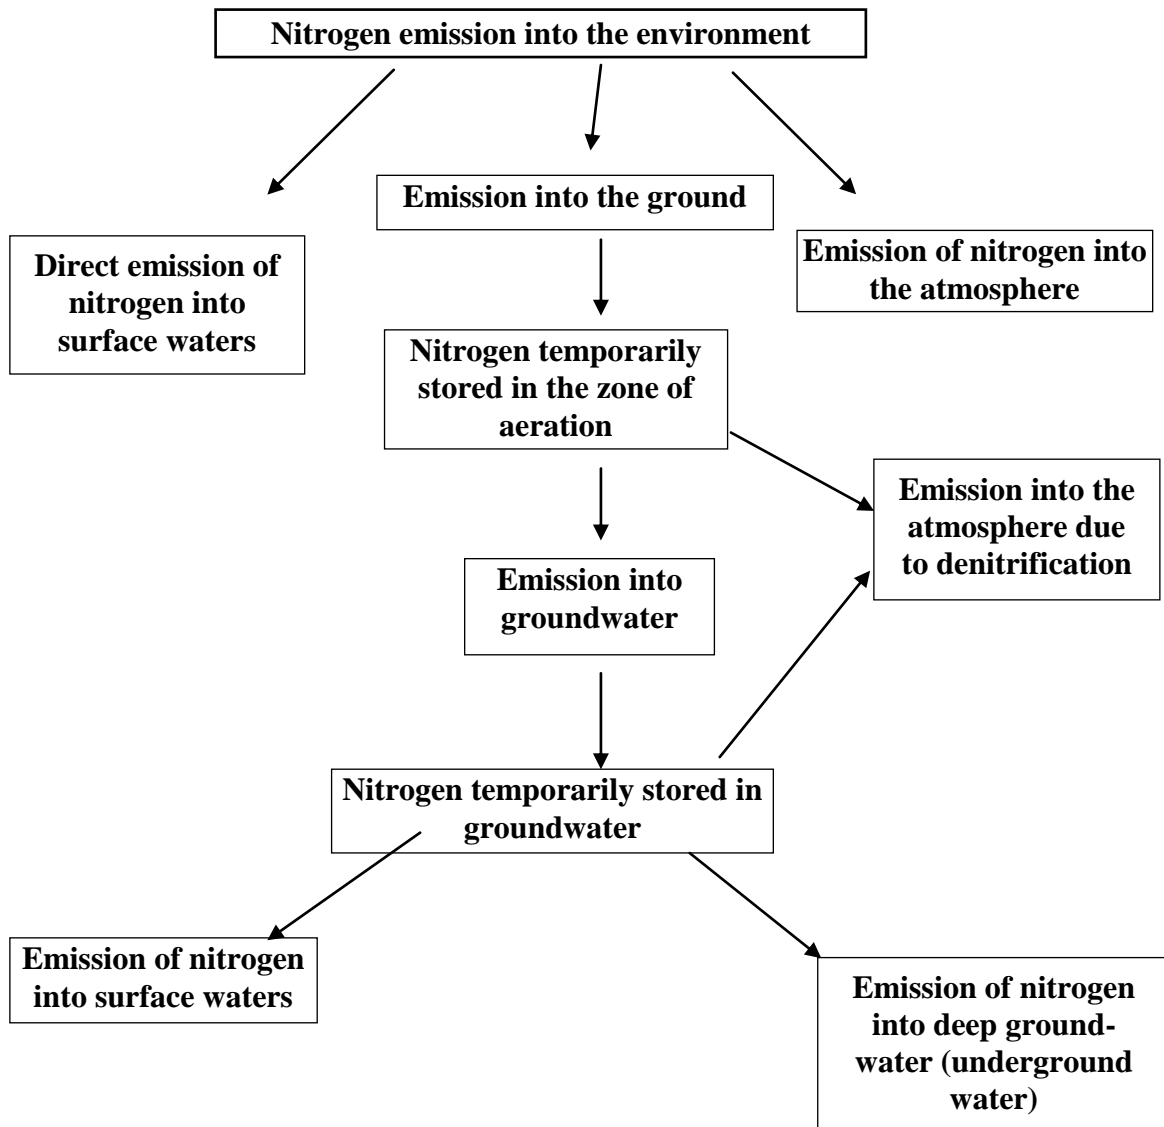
Nitrogen emission into the environment

Direct emission of nitrogen into surface waters

Emission into the ground

Emission of nitrogen into the atmosphere

Nitrogen temporarily stored in the zone of aeration

Emission into the atmosphere due to denitrification

Emission into groundwater

Nitrogen temporarily stored in groundwater

Emission of nitrogen into surface waters

Emission of nitrogen into deep groundwater (underground water)